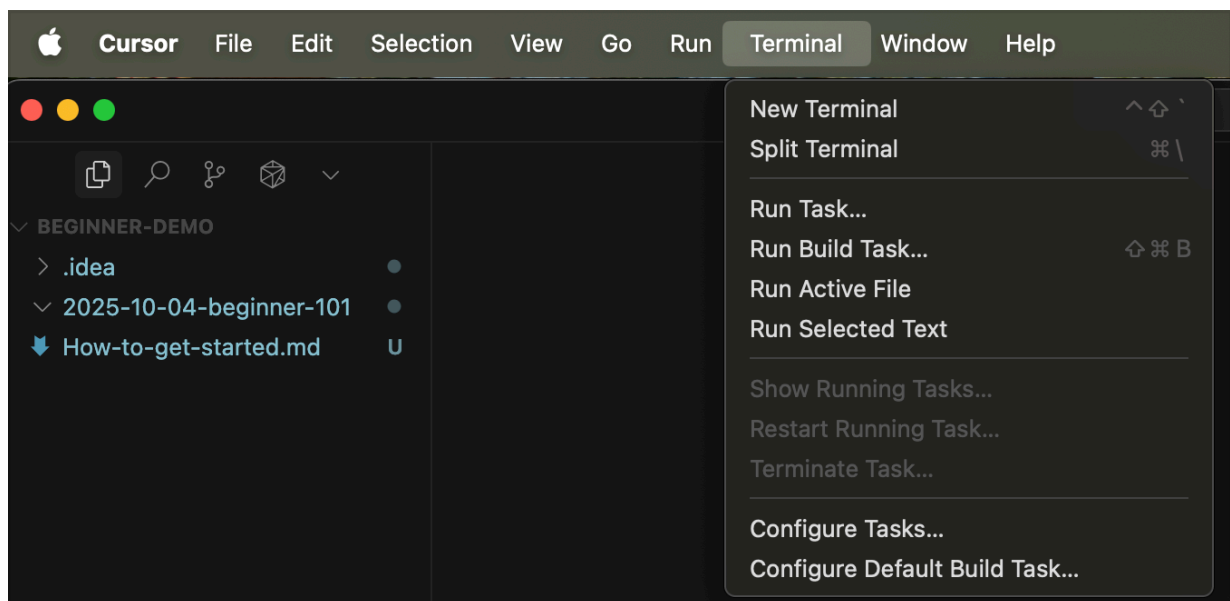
Cursor File Edit Selection View Go Run Terminal Window Help

BEGINNER-DEMO
> .idea
2025-10-04-beginner-101
How-to-get-started.md U

New Terminal ^⇧`
Split Terminal ⌘\
Run Task...
Run Build Task... ⇧⌘B
Run Active File
Run Selected Text
Show Running Tasks...
Restart Running Task...
Terminate Task...
Configure Tasks...
Configure Default Build Task...